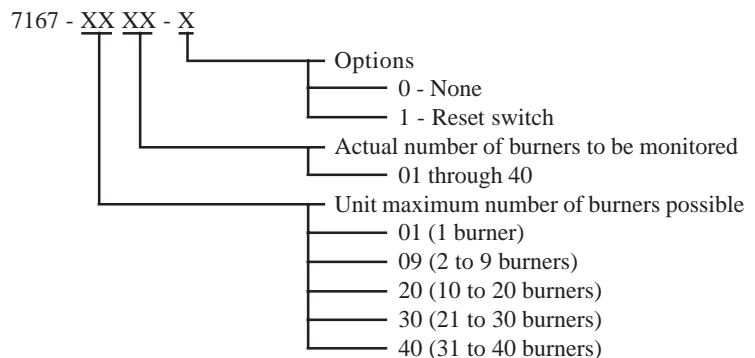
7167 - XX XX - X

Options
0 - None
1 - Reset switch

Actual number of burners to be monitored
01 through 40

Unit maximum number of burners possible
01 (1 burner)
09 (2 to 9 burners)
20 (10 to 20 burners)
30 (21 to 30 burners)
40 (31 to 40 burners)